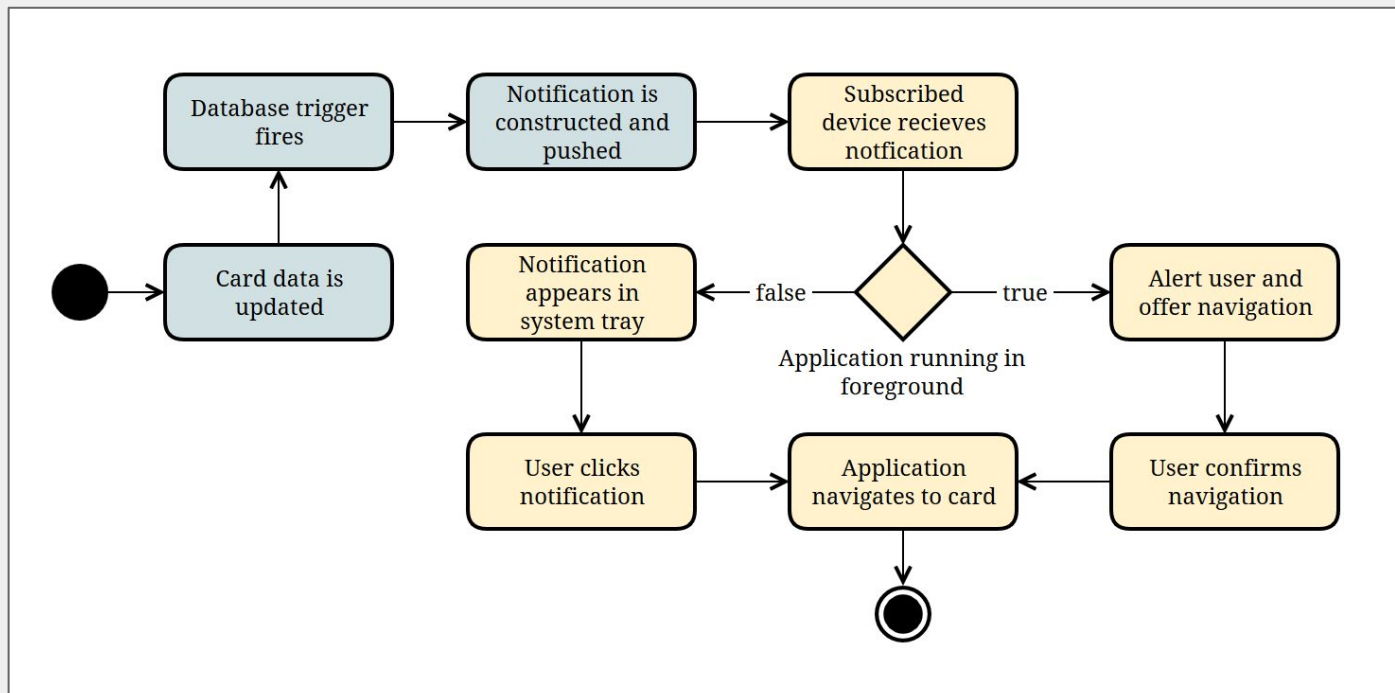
Card data is updated

Database trigger fires

Notification is constructed and pushed

Subscribed device recieves notfication

Application running in foreground

false

true

Notification appears in system tray

Alert user and offer navigation

User clicks notification

Application navigates to card

User confirms navigation